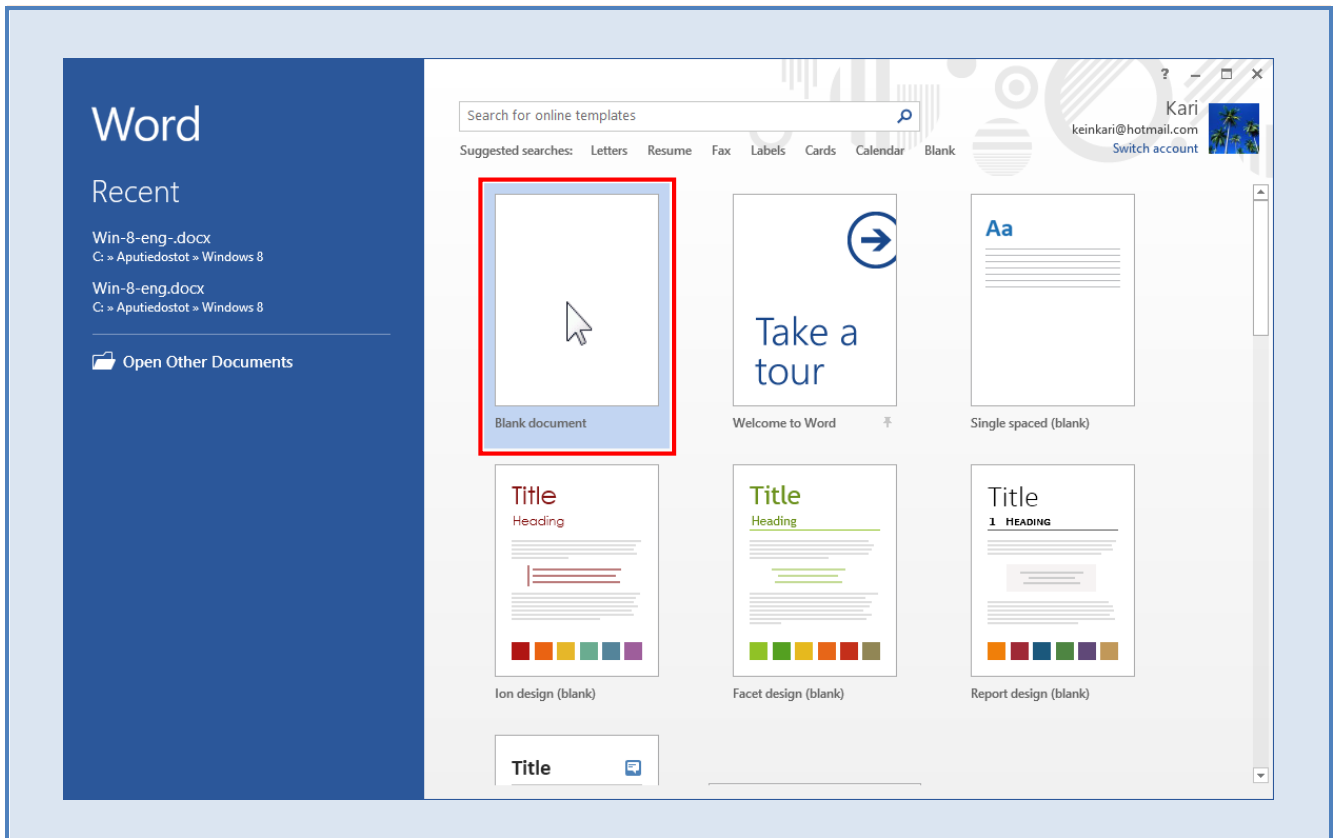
Word

Recent

Win-8-eng-.docx
C: » Aputiedostot » Windows 8

Win-8-eng.docx
C: » Aputiedostot » Windows 8

Open Other Documents

? – □ ×

Search for online templates

Kari
keinkari@hotmail.com
Switch account

Suggested searches: Letters Resume Fax Labels Cards Calendar Blank

Blank document

Take a tour

Welcome to Word

Aa

Single spaced (blank)

Title
Heading

Ion design (blank)

Title
Heading

Facet design (blank)

Title
1 HEADING

Report design (blank)

Title